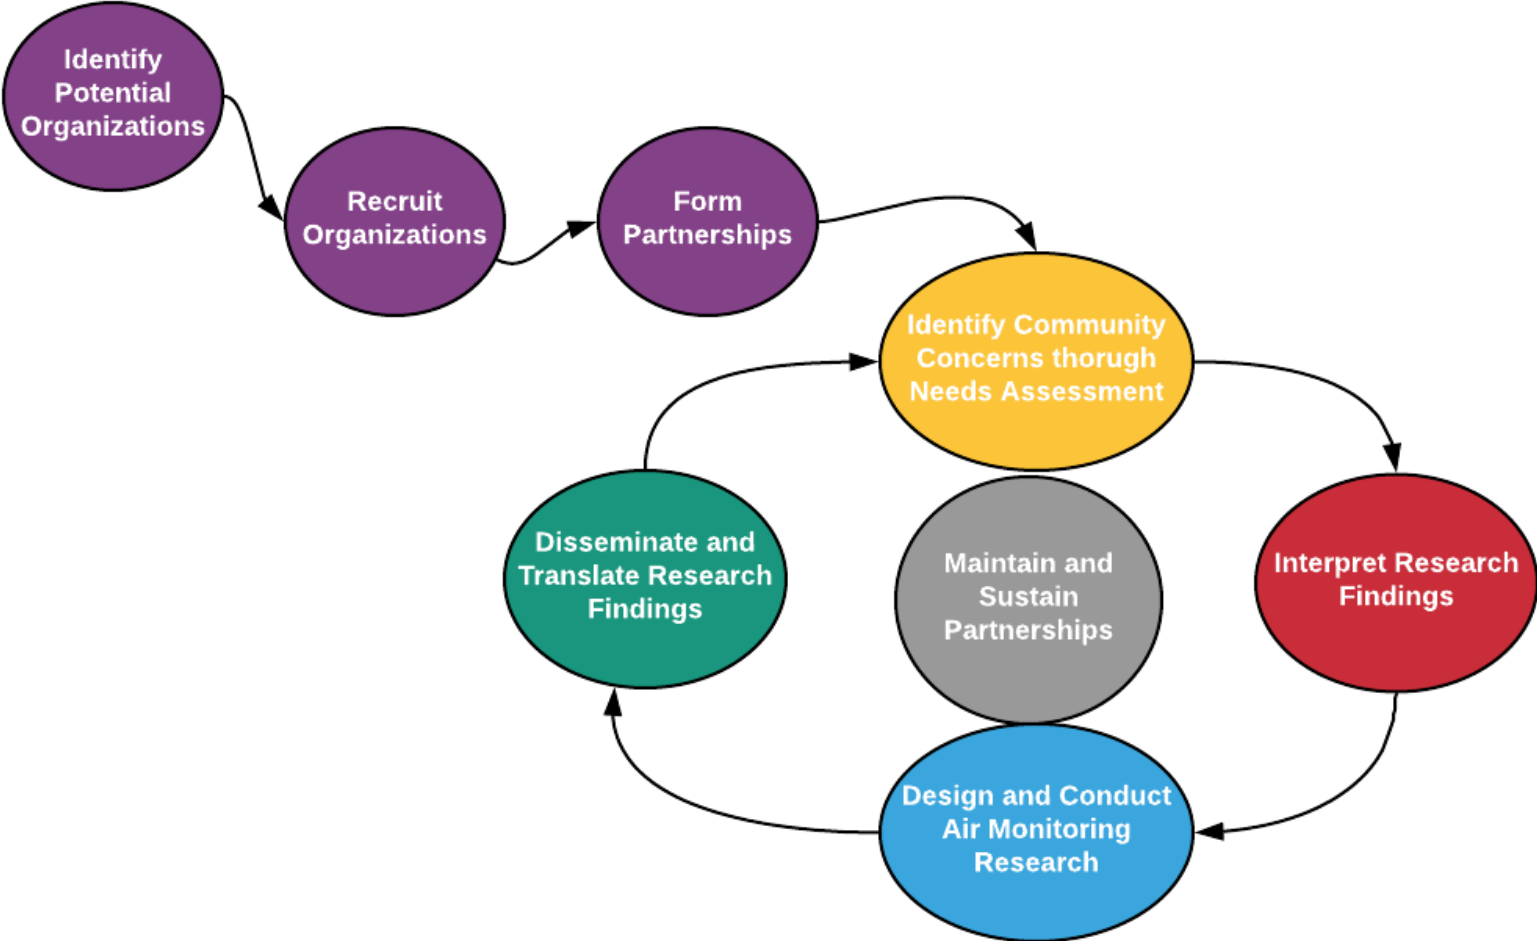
Identify Potential Organizations

Recruit Organizations

Form Partnerships

Identify Community Concerns thorugh Needs Assessment

Interpret Research Findings

Design and Conduct Air Monitoring Research

Disseminate and Translate Research Findings

Maintain and Sustain Partnerships